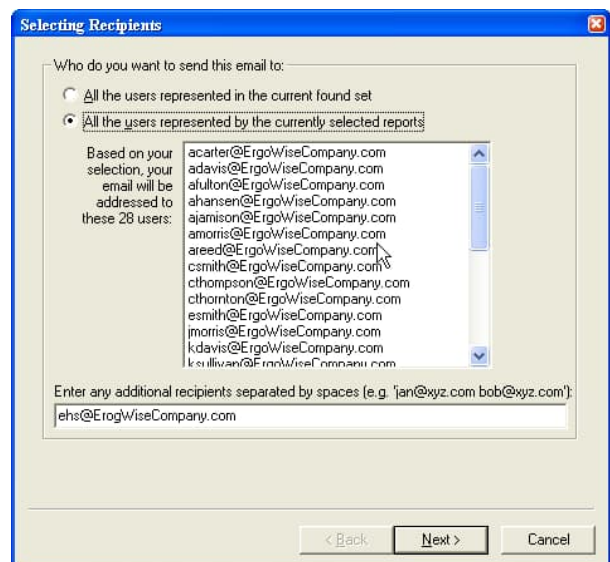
Selecting Recipients

Who do you want to send this email to:

All the users represented in the current found set

All the users represented by the currently selected reports

Based on your selection, your email will be addressed to these 28 users:

acarter@ErgoWiseCompany.com
adavis@ErgoWiseCompany.com
afulton@ErgoWiseCompany.com
ahansen@ErgoWiseCompany.com
ajamison@ErgoWiseCompany.com
amorris@ErgoWiseCompany.com
areed@ErgoWiseCompany.com
csmith@ErgoWiseCompany.com
cthompson@ErgoWiseCompany.com
cthornton@ErgoWiseCompany.com
esmith@ErgoWiseCompany.com
jmorris@ErgoWiseCompany.com
kdavis@ErgoWiseCompany.com
ksullivan@ErgoWiseCompany.com

Enter any additional recipients separated by spaces (e.g. 'jan@xyz.com bob@xyz.com'):

ehs@ErogWiseCompany.com

< Back

Next >

Cancel